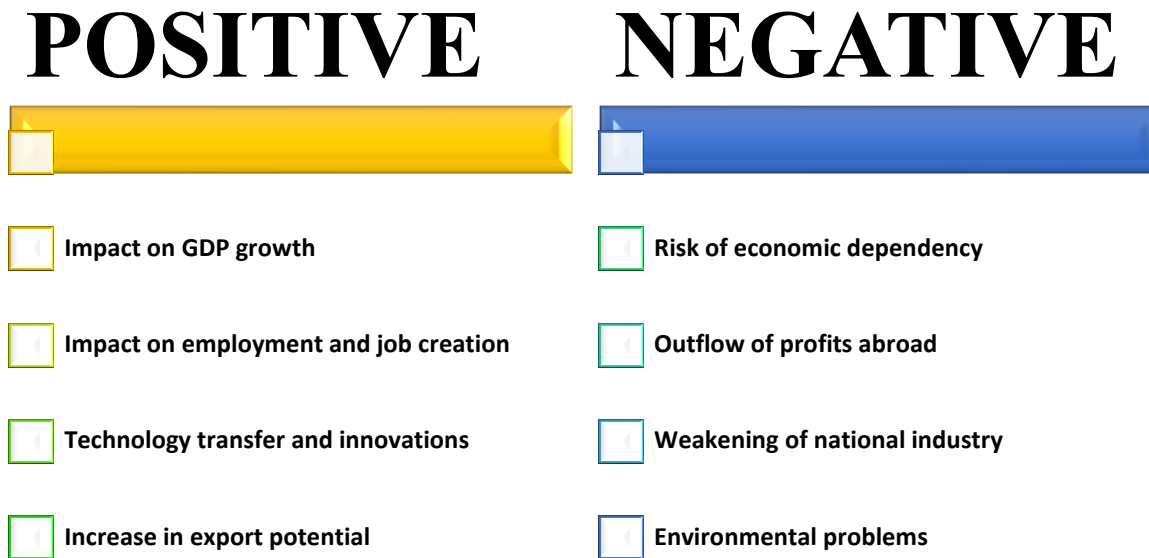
POSITIVE

Impact on GDP growth

Impact on employment and job creation

Technology transfer and innovations

Increase in export potential

NEGATIVE

Risk of economic dependency

Outflow of profits abroad

Weakening of national industry

Environmental problems